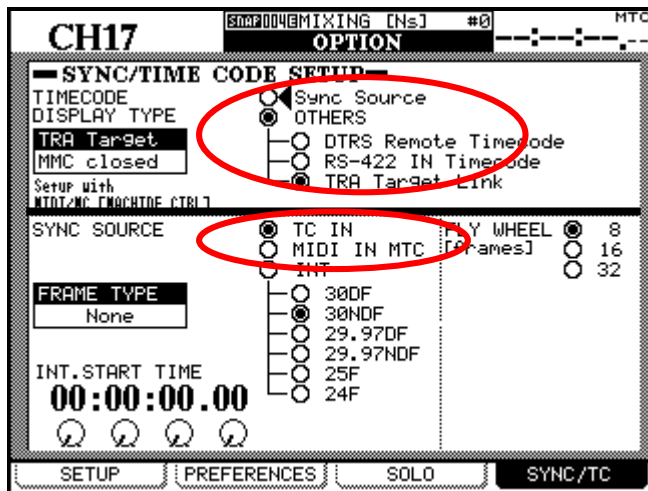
CH17

SNAP 004 MIXING [Ns] #0
OPTION

MTC
--:--:--.--

SYNC/TIME CODE SETUP

TIMECODE DISPLAY TYPE

TRA Target
MMC closed

Setup with MIDI/MC [MACHINE CTRL]

Sync Source
OTHERS
DTRS Remote Timecode
RS-422 IN Timecode
TRA Target Link

SYNC SOURCE

TC IN
MIDI IN MTC
INT

FRAME TYPE
None

30DF
30NDF
29.97DF
29.97NDF
25F
24F

INT.START TIME
00:00:00.00

FLY WHEEL [Frames]
8
16
32

SETUP | PREFERENCES | SOLO | SYNC/TC